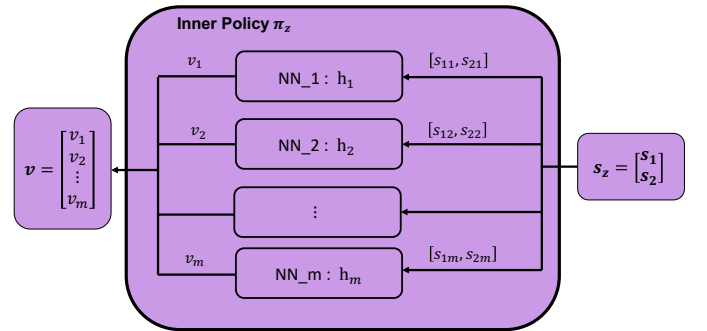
Inner Policy $\pi_z$

$v_1$

NN_1 : $h_1$

$[s_{11}, s_{21}]$

$v_2$

NN_2 : $h_2$

$[s_{12}, s_{22}]$

$\boldsymbol{v} = \begin{bmatrix} v_1 \\ v_2 \\ \vdots \\ v_m \end{bmatrix}$

$\boldsymbol{s_z} = \begin{bmatrix} \boldsymbol{s_1} \\ \boldsymbol{s_2} \end{bmatrix}$

$\vdots$

$v_m$

NN_m : $h_m$

$[s_{1m}, s_{2m}]$